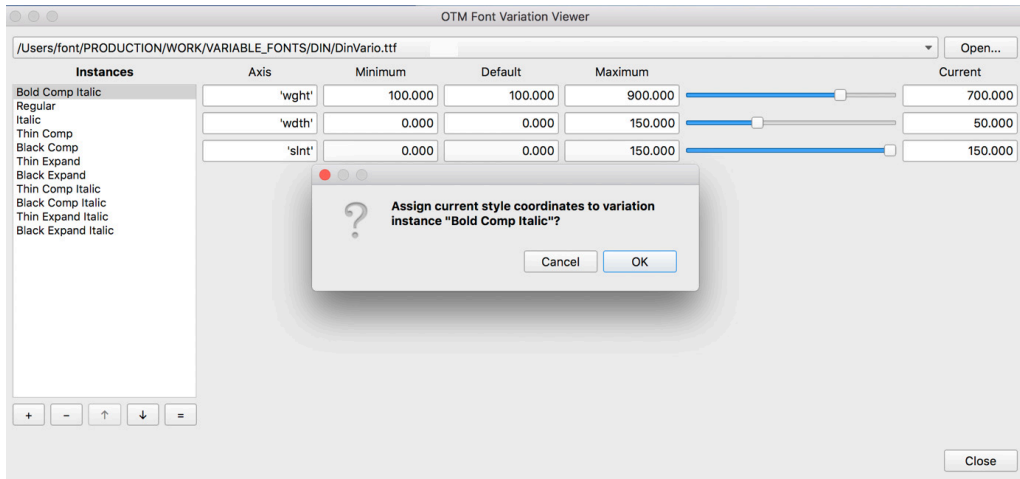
OTM Font Variation Viewer

/Users/font/PRODUCTION/WORK/VARIABLE_FONTS/DIN/DinVario.ttf

Open...

| Instances | Axis | Minimum | Default | Maximum | Current |
|---|---|---|---|---|---|
| Bold Comp Italic | 'wght' | 100.000 | 100.000 | 900.000 | 700.000 |
| Regular | 'wdth' | 0.000 | 0.000 | 150.000 | 50.000 |
| Italic | 'slnt' | 0.000 | 0.000 | 150.000 | 150.000 |

Thin Comp
Black Comp
Thin Expand
Black Expand
Thin Comp Italic
Black Comp Italic
Thin Expand Italic
Black Expand Italic

Assign current style coordinates to variation instance "Bold Comp Italic"?

Cancel OK

+ – ↑ ↓ =

Close